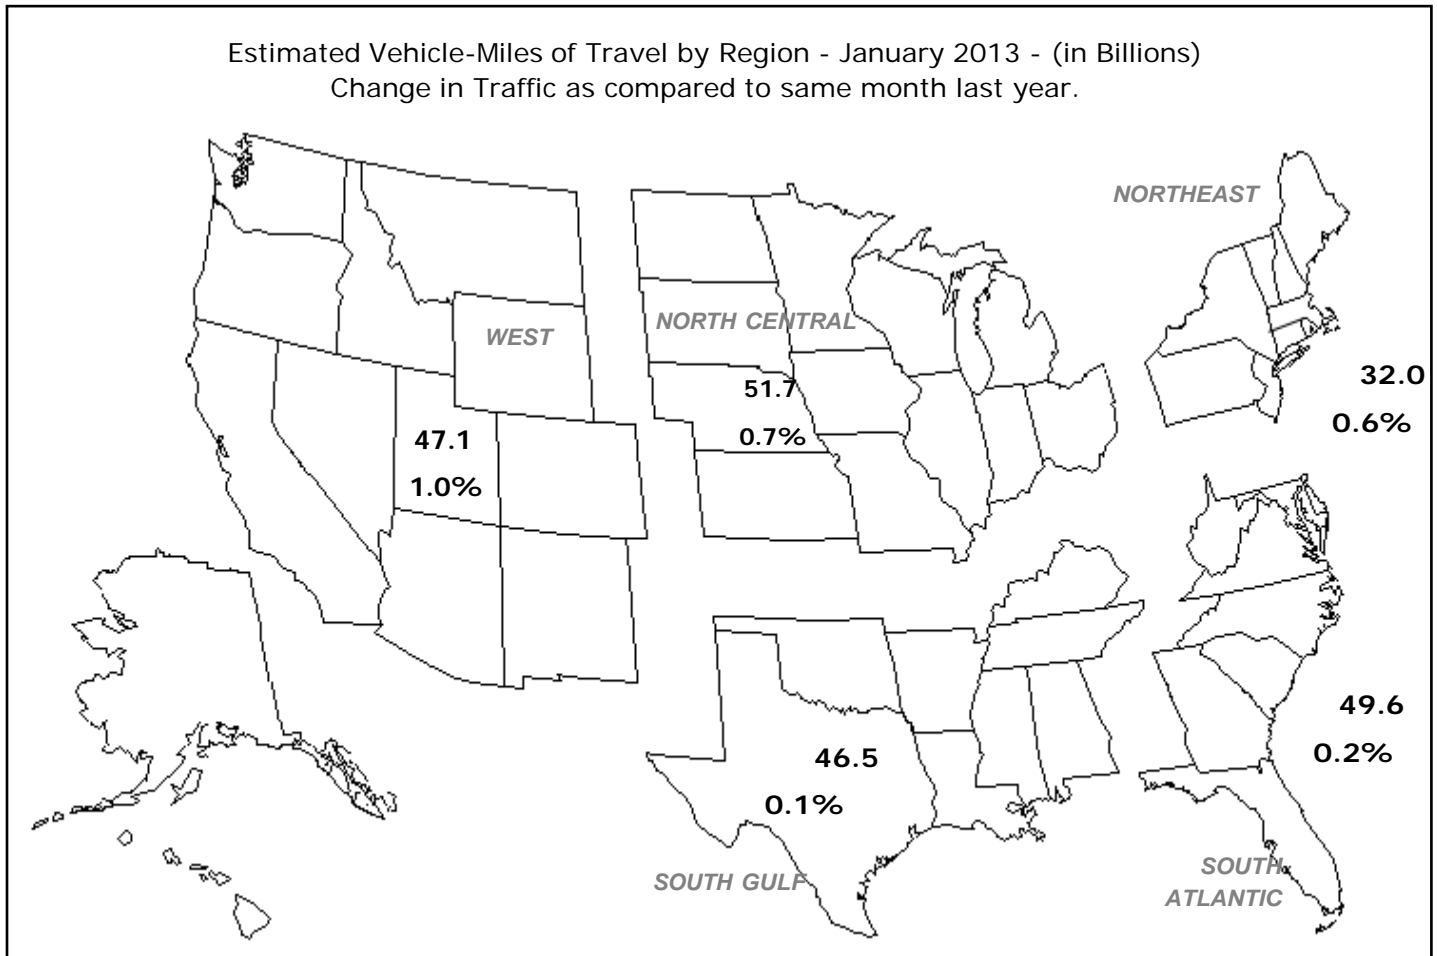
Estimated Vehicle-Miles of Travel by Region - January 2013 - (in Billions)
Change in Traffic as compared to same month last year.

NORTHEAST

WEST

NORTH CENTRAL

32.0
0.6%

51.7
0.7%

47.1
1.0%

49.6
0.2%

46.5
0.1%

SOUTH GULF

SOUTH ATLANTIC